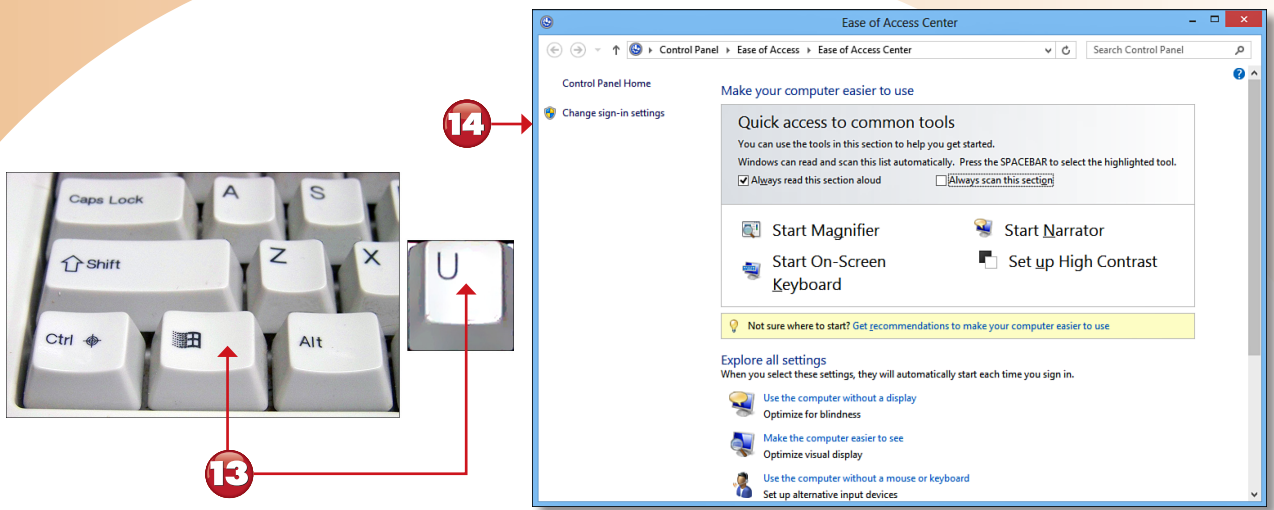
14

Caps Lock

A

S

Shift

Z

X

Ctrl

Alt

U

13

Ease of Access Center

Control Panel › Ease of Access › Ease of Access Center

Search Control Panel

Control Panel Home

Change sign-in settings

Make your computer easier to use

Quick access to common tools

You can use the tools in this section to help you get started.

Windows can read and scan this list automatically. Press the SPACEBAR to select the highlighted tool.

Always read this section aloud

Always scan this section

Start Magnifier

Start Narrator

Start On-Screen Keyboard

Set up High Contrast

Not sure where to start? Get recommendations to make your computer easier to use

Explore all settings

When you select these settings, they will automatically start each time you sign in.

Use the computer without a display

Optimize for blindness

Make the computer easier to see

Optimize visual display

Use the computer without a mouse or keyboard

Set up alternative input devices